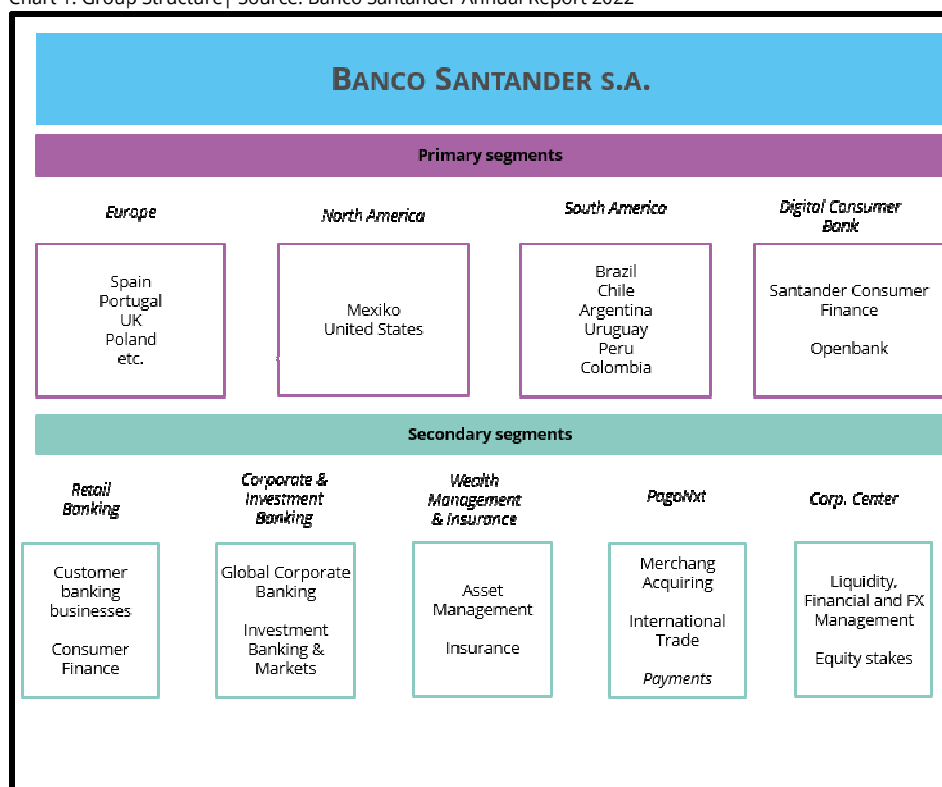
Chart 1: Group Structure | Source: Banco Santander Annual Report 2022

BANCO SANTANDER S.A.

Primary segments

Europe

Spain
Portugal
UK
Poland
etc.

North America

Mexiko
United States

South America

Brazil
Chile
Argentina
Uruguay
Peru
Colombia

Digital Consumer Bank

Santander Consumer Finance

Openbank

Secondary segments

Retail Banking

Customer banking businesses

Consumer Finance

Corporate & Investment Banking

Global Corporate Banking

Investment Banking & Markets

Wealth Management & Insurance

Asset Management

Insurance

PagoNxt

Merchang Acquiring

International Trade

Payments

Corp. Center

Liquidity, Financial and FX Management

Equity stakes